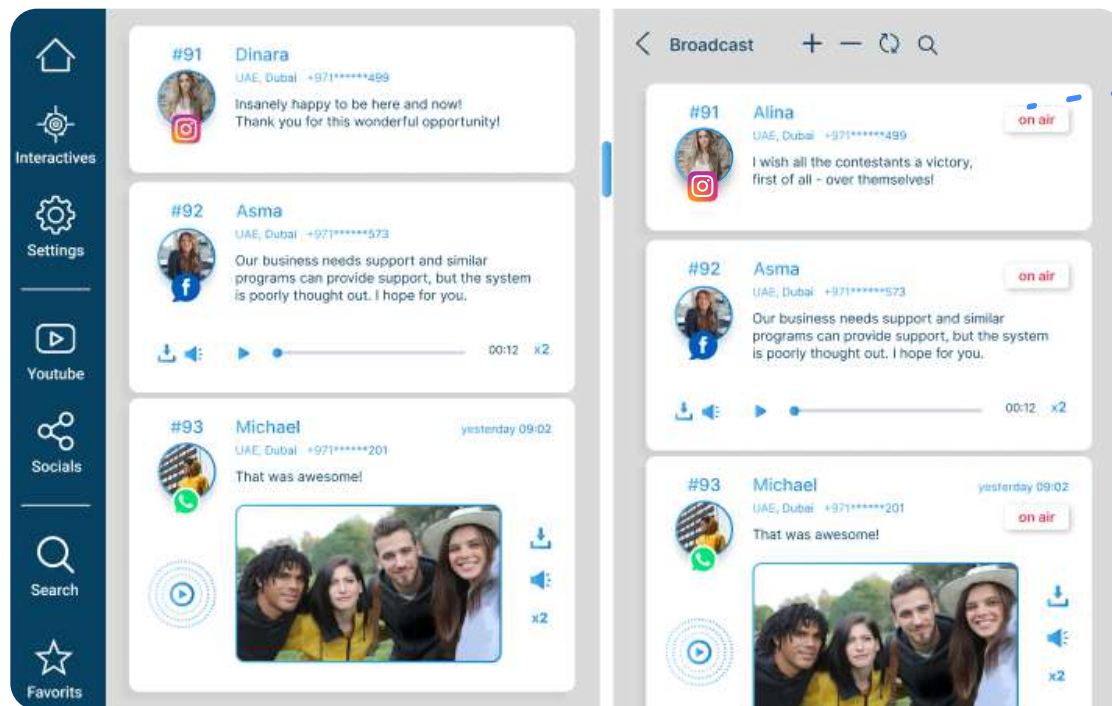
Interactives

Settings

Youtube

Socials

Search

Favorits

#91 Dinara
UAE, Dubai +971******499
Insanely happy to be here and now! Thank you for this wonderful opportunity!

#92 Asma
UAE, Dubai +971******573
Our business needs support and similar programs can provide support, but the system is poorly thought out. I hope for you.
00:12 x2

#93 Michael
yesterday 09:02
UAE, Dubai +971******201
That was awesome!
x2

Broadcast

#91 Alina
on air
UAE, Dubai +971******499
I wish all the contestants a victory, first of all - over themselves!

#92 Asma
on air
UAE, Dubai +971******573
Our business needs support and similar programs can provide support, but the system is poorly thought out. I hope for you.
00:12 x2

#93 Michael
yesterday 09:02
UAE, Dubai +971******201
on air
That was awesome!
x2